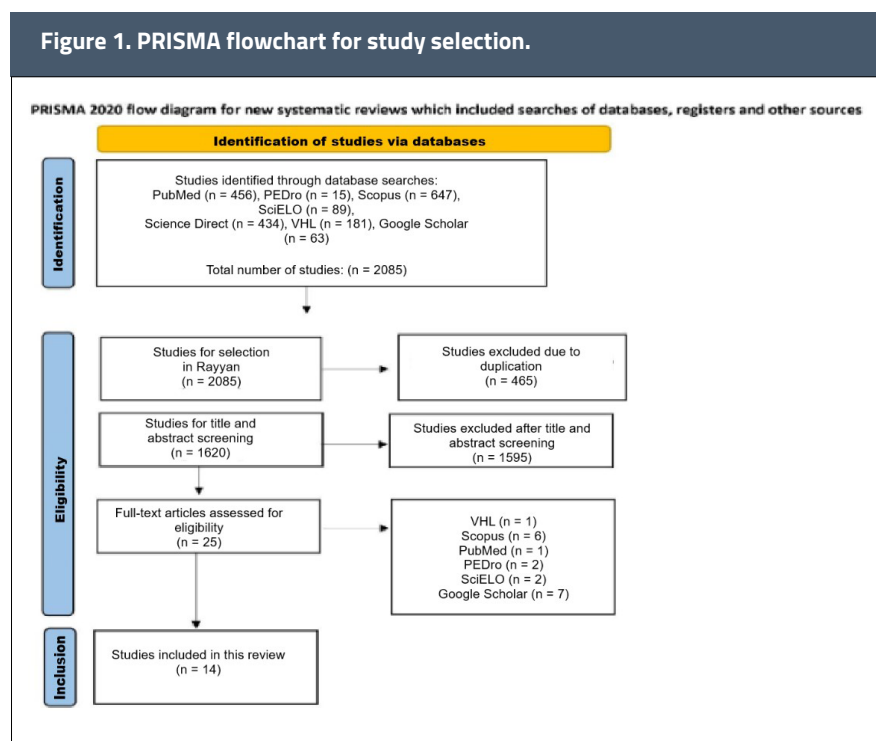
Figure 1. PRISMA flowchart for study selection.

PRISMA 2020 flow diagram for new systematic reviews which included searches of databases, registers and other sources

Identification of studies via databases

Identification

Studies identified through database searches: PubMed (n = 456), PEDro (n = 15), Scopus (n = 647), SciELO (n = 89), Science Direct (n = 434), VHL (n = 181), Google Scholar (n = 63)

Total number of studies: (n = 2085)

Eligibility

Studies for selection in Rayyan (n = 2085)

Studies excluded due to duplication (n = 465)

Studies for title and abstract screening (n = 1620)

Studies excluded after title and abstract screening (n = 1595)

Full-text articles assessed for eligibility (n = 25)

VHL (n = 1)
Scopus (n = 6)
PubMed (n = 1)
PEDro (n = 2)
SciELO (n = 2)
Google Scholar (n = 7)

Inclusion

Studies included in this review (n = 14)